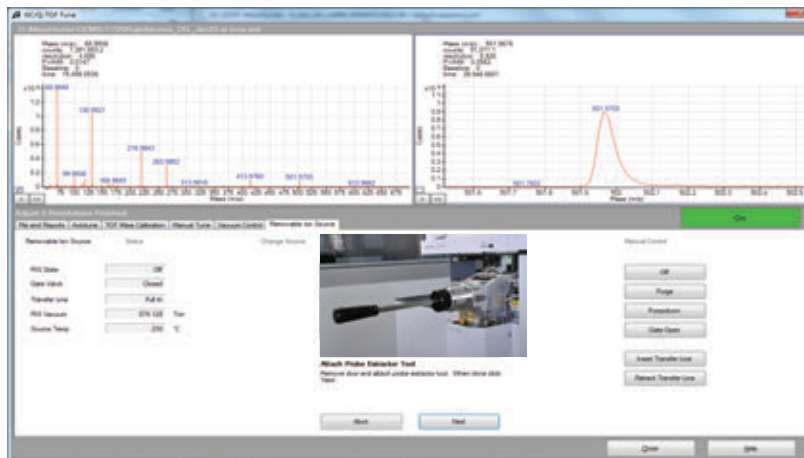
GC/Q-TOF Tune

Mass (m/z): 68.9958
counts: 7,361,903.2
resolution: 1,690
FWHM: 0.0147
Baseline: 0
Area: 75,456.0536

x10 5

68.9948

130.9921

218.9843

263.9862

99.9935

169.9905

313.9818

413.9760

501.9702

613.9662

Counts

Mass (m/z)

Mass (m/z): 501.9676
counts: 91,077.1
resolution: 2,336
FWHM: 0.2152
Baseline: 0
Area: 28,546.6601

x10 4

501.9703

501.7602

Mass (m/z)

Adjust 3. Resolutions Finished

On

File and Reports | Autotune | TOF Mass Calibration | Manual Tune | Vacuum Control | Removable Ion Source

Removable Ion Source

Status

Change Source

Manual Control

RIS State | Off
Gate Valve | Closed
Transfer Line | Pull in
RIS Vacuum | 376.125 | Torr
Source Temp | 200 | °C

Off

Purge

Pumpdown

Gate Open

Insert Transfer Line

Retract Transfer Line

Attach Probe Extractor Tool

Remove door and attach probe extractor tool. When done click Next.

Abort

Next

Close

Help